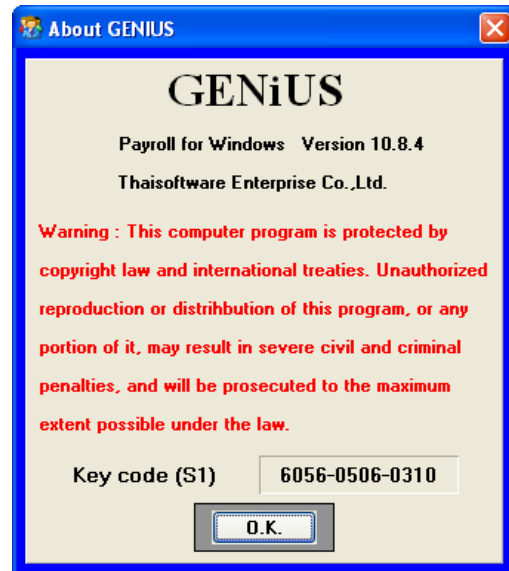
About GENIUS

GENiUS

Payroll for Windows Version 10.8.4

Thaisoftware Enterprise Co.,Ltd.

Warning : This computer program is protected by copyright law and international treaties. Unauthorized reproduction or distrihbution of this program, or any portion of it, may result in severe civil and criminal penalties, and will be prosecuted to the maximum extent possible under the law.

Key code (S1) 6056-0506-0310

O.K.